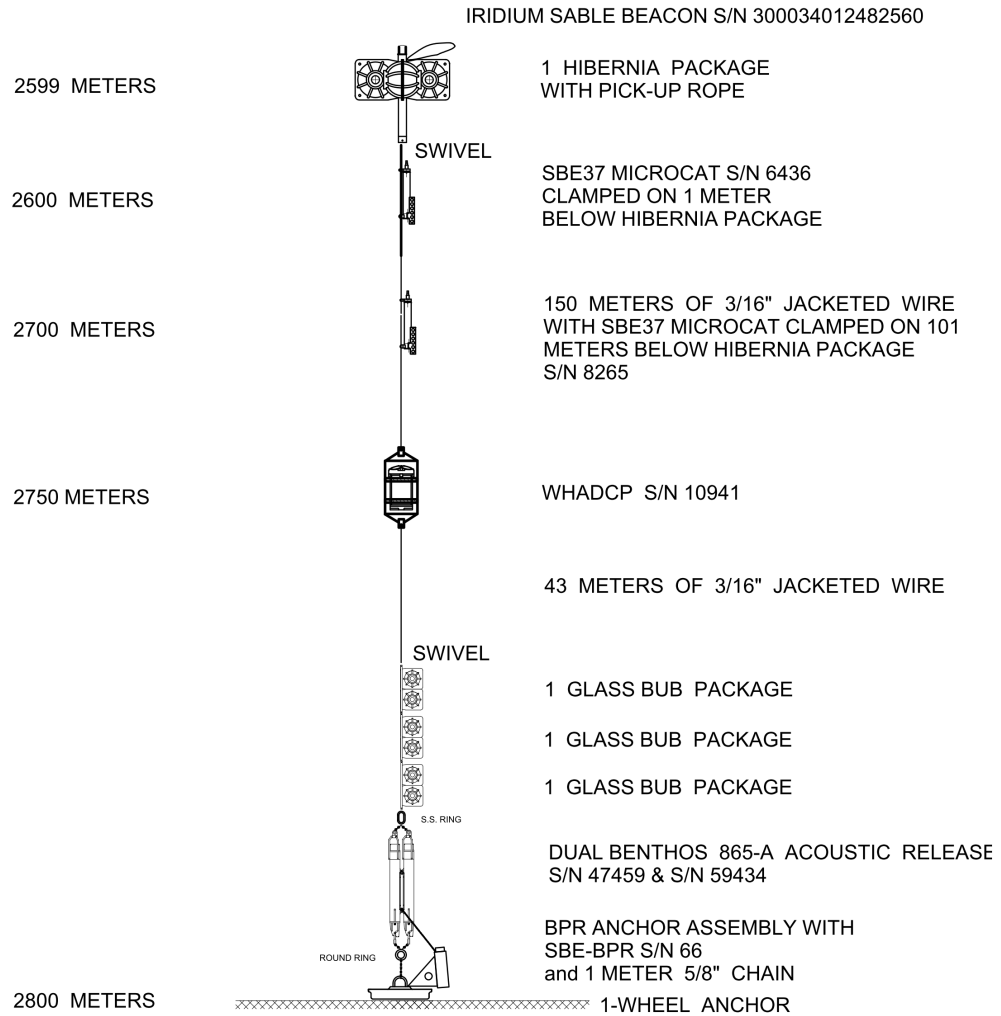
IRIDIUM SABLE BEACON S/N 300034012482560

2599 METERS

1 HIBERNIA PACKAGE WITH PICK-UP ROPE

SWIVEL

2600 METERS

SBE37 MICROCAT S/N 6436 CLAMPED ON 1 METER BELOW HIBERNIA PACKAGE

2700 METERS

150 METERS OF 3/16" JACKETED WIRE WITH SBE37 MICROCAT CLAMPED ON 101 METERS BELOW HIBERNIA PACKAGE S/N 8265

2750 METERS

WHADCP S/N 10941

43 METERS OF 3/16" JACKETED WIRE

SWIVEL

1 GLASS BUB PACKAGE

1 GLASS BUB PACKAGE

1 GLASS BUB PACKAGE

S.S. RING

DUAL BENTHOS 865-A ACOUSTIC RELEASE S/N 47459 & S/N 59434

ROUND RING

BPR ANCHOR ASSEMBLY WITH SBE-BPR S/N 66 and 1 METER 5/8" CHAIN

2800 METERS

1-WHEEL ANCHOR